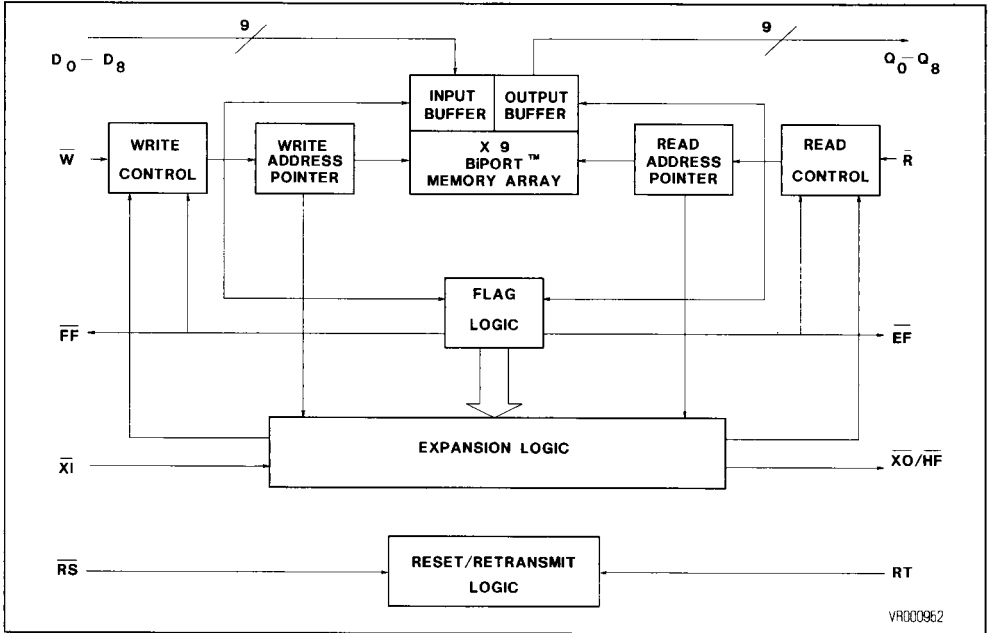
9

9

$D_0 - D_8$

$Q_0 - Q_8$

INPUT BUFFER

OUTPUT BUFFER

$\overline{W}$

WRITE CONTROL

WRITE ADDRESS POINTER

X 9 BiPORT ™ MEMORY ARRAY

READ ADDRESS POINTER

READ CONTROL

$\overline{R}$

FLAG LOGIC

$\overline{FF}$

$\overline{EF}$

$\overline{XI}$

EXPANSION LOGIC

$\overline{XO}/\overline{HF}$

$\overline{RS}$

RESET/RETRANSMIT LOGIC

RT

VR000952